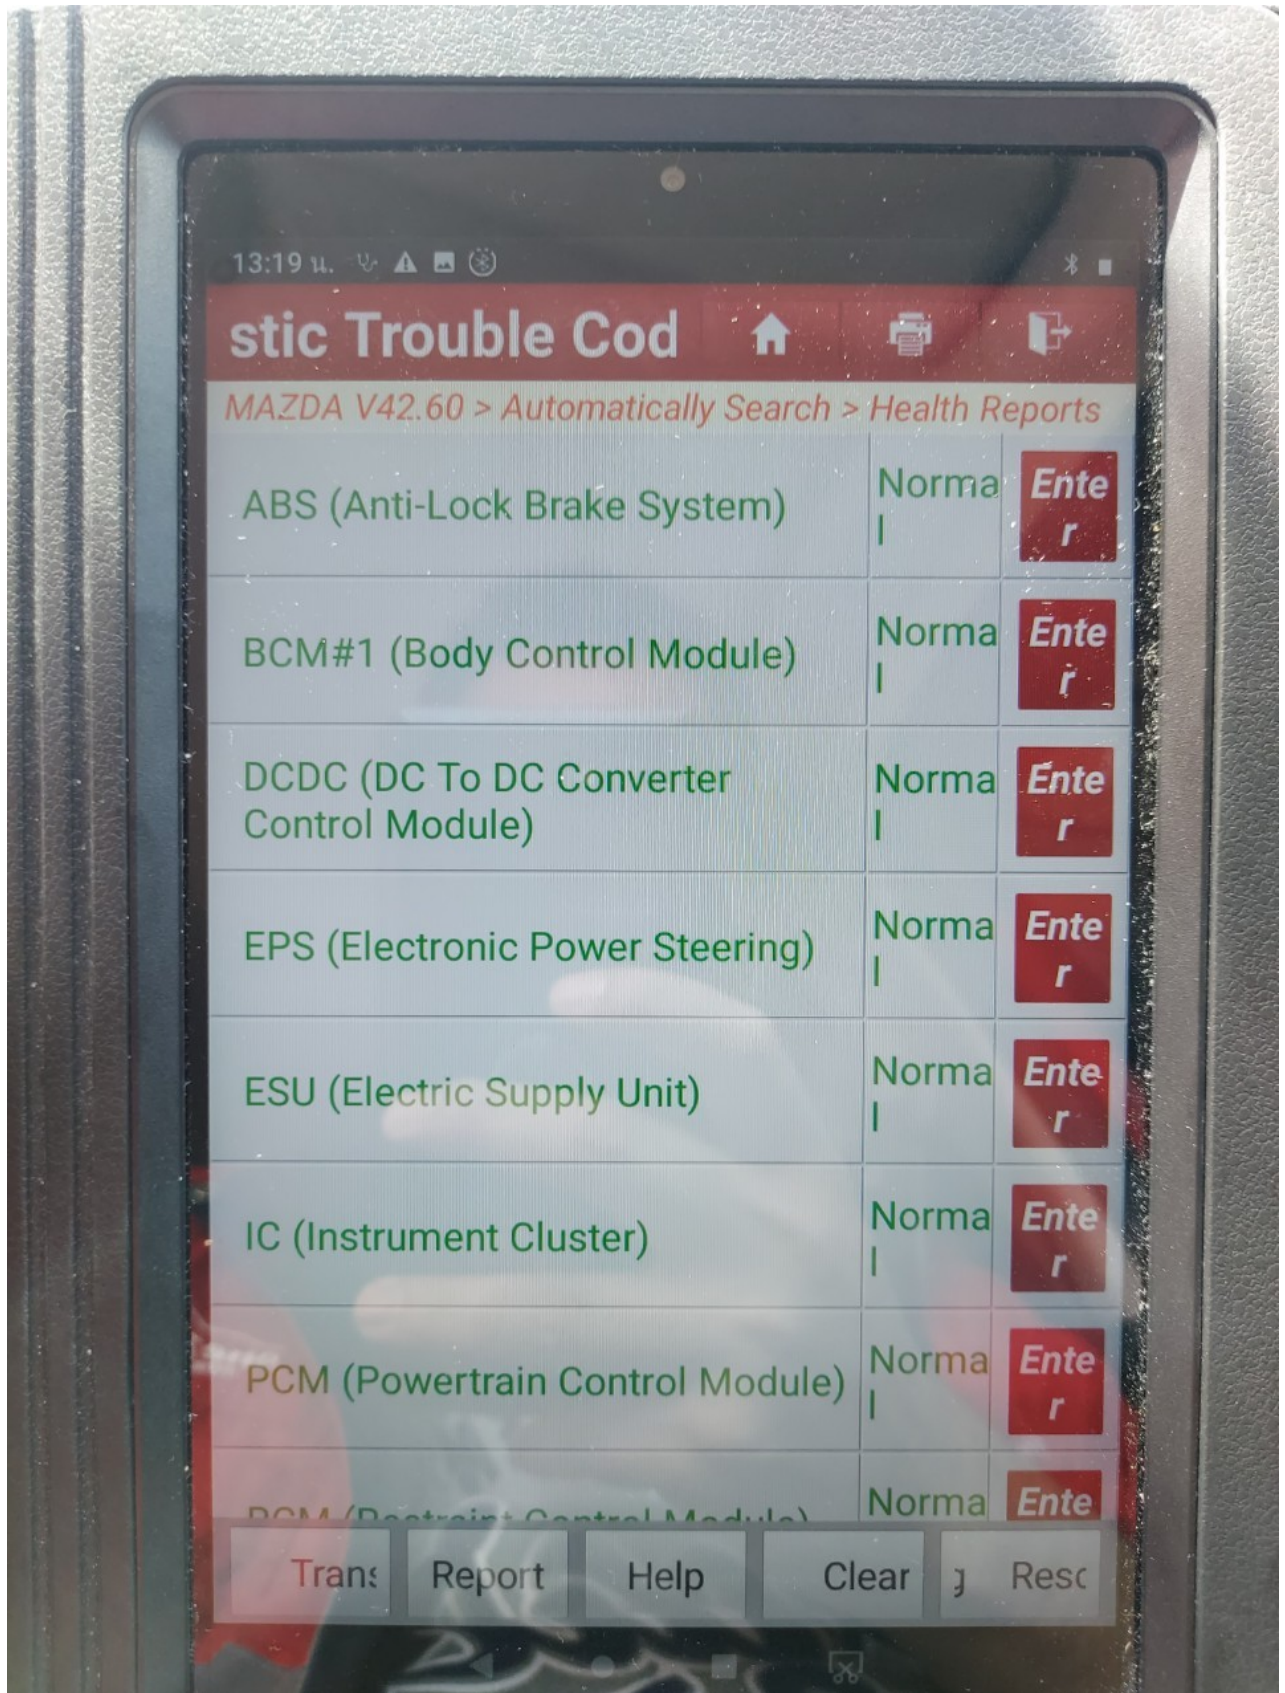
13:19 น.

stic Trouble Cod

MAZDA V42.60 > Automatically Search > Health Reports

| ABS (Anti-Lock Brake System) | Normal | Enter |
|---|---|---|
| BCM#1 (Body Control Module) | Normal | Enter |
| DCDC (DC To DC Converter Control Module) | Normal | Enter |
| EPS (Electronic Power Steering) | Normal | Enter |
| ESU (Electric Supply Unit) | Normal | Enter |
| IC (Instrument Cluster) | Normal | Enter |
| PCM (Powertrain Control Module) | Normal | Enter |
| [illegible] | Normal | Ente |

Trans Report Help Clear Resc